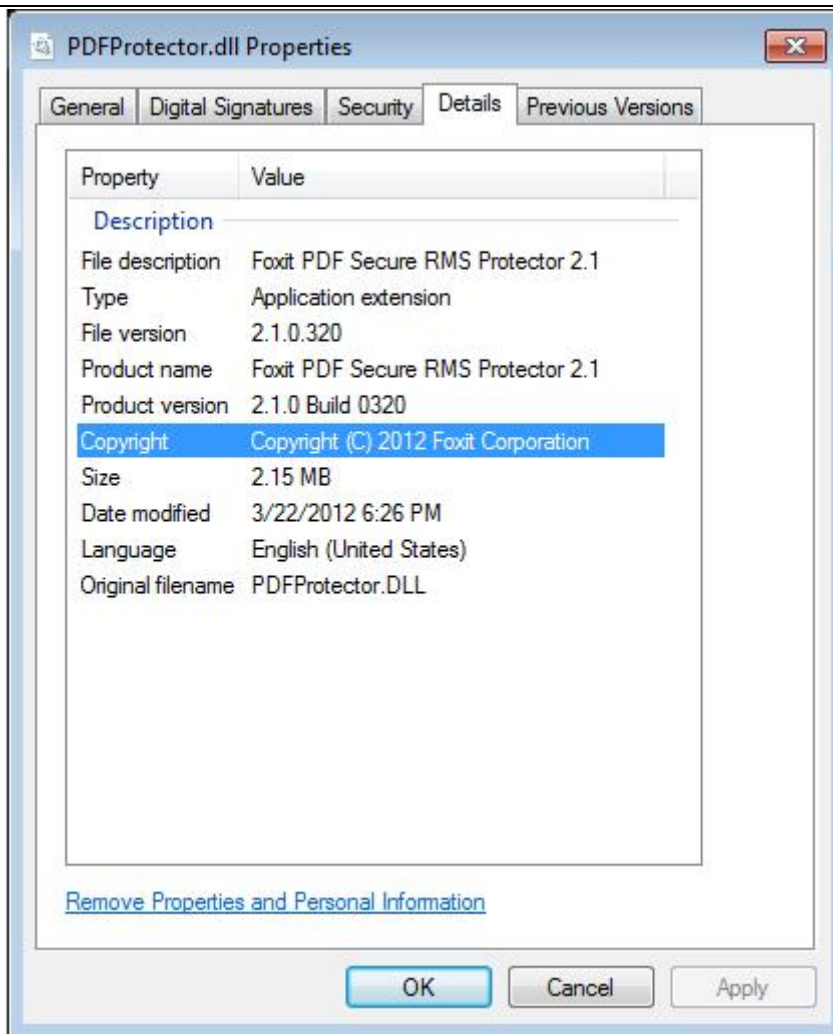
PDFProtector.dll Properties

General | Digital Signatures | Security | Details | Previous Versions

| Property | Value |
|---|---|
| Description | |
| File description | Foxit PDF Secure RMS Protector 2.1 |
| Type | Application extension |
| File version | 2.1.0.320 |
| Product name | Foxit PDF Secure RMS Protector 2.1 |
| Product version | 2.1.0 Build 0320 |
| Copyright | Copyright (C) 2012 Foxit Corporation |
| Size | 2.15 MB |
| Date modified | 3/22/2012 6:26 PM |
| Language | English (United States) |
| Original filename | PDFProtector.DLL |

Remove Properties and Personal Information

OK
Cancel
Apply